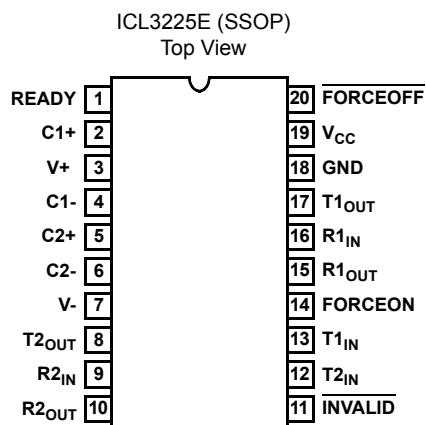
ICL3225E (SSOP)
Top View

READY 1
C1+ 2
V+ 3
C1- 4
C2+ 5
C2- 6
V- 7
$T2_{OUT}$ 8
$R2_{IN}$ 9
$R2_{OUT}$ 10

20 $\overline{FORCEOFF}$
19 $V_{CC}$
18 GND
17 $T1_{OUT}$
16 $R1_{IN}$
15 $R1_{OUT}$
14 FORCEON
13 $T1_{IN}$
12 $T2_{IN}$
11 $\overline{INVALID}$